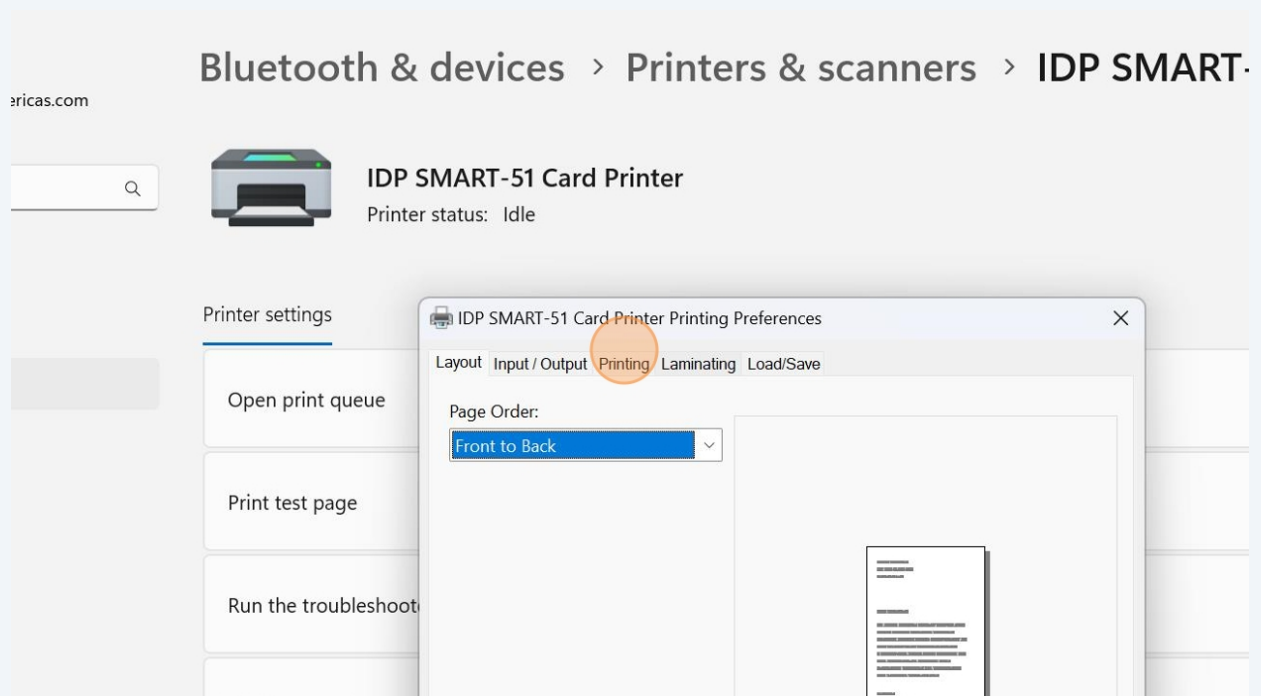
ericas.com

Bluetooth & devices > Printers & scanners > IDP SMART-

IDP SMART-51 Card Printer
Printer status: Idle

Printer settings

Open print queue

Print test page

Run the troubleshoot

IDP SMART-51 Card Printer Printing Preferences

Layout Input / Output Printing Laminating Load/Save

Page Order:
Front to Back